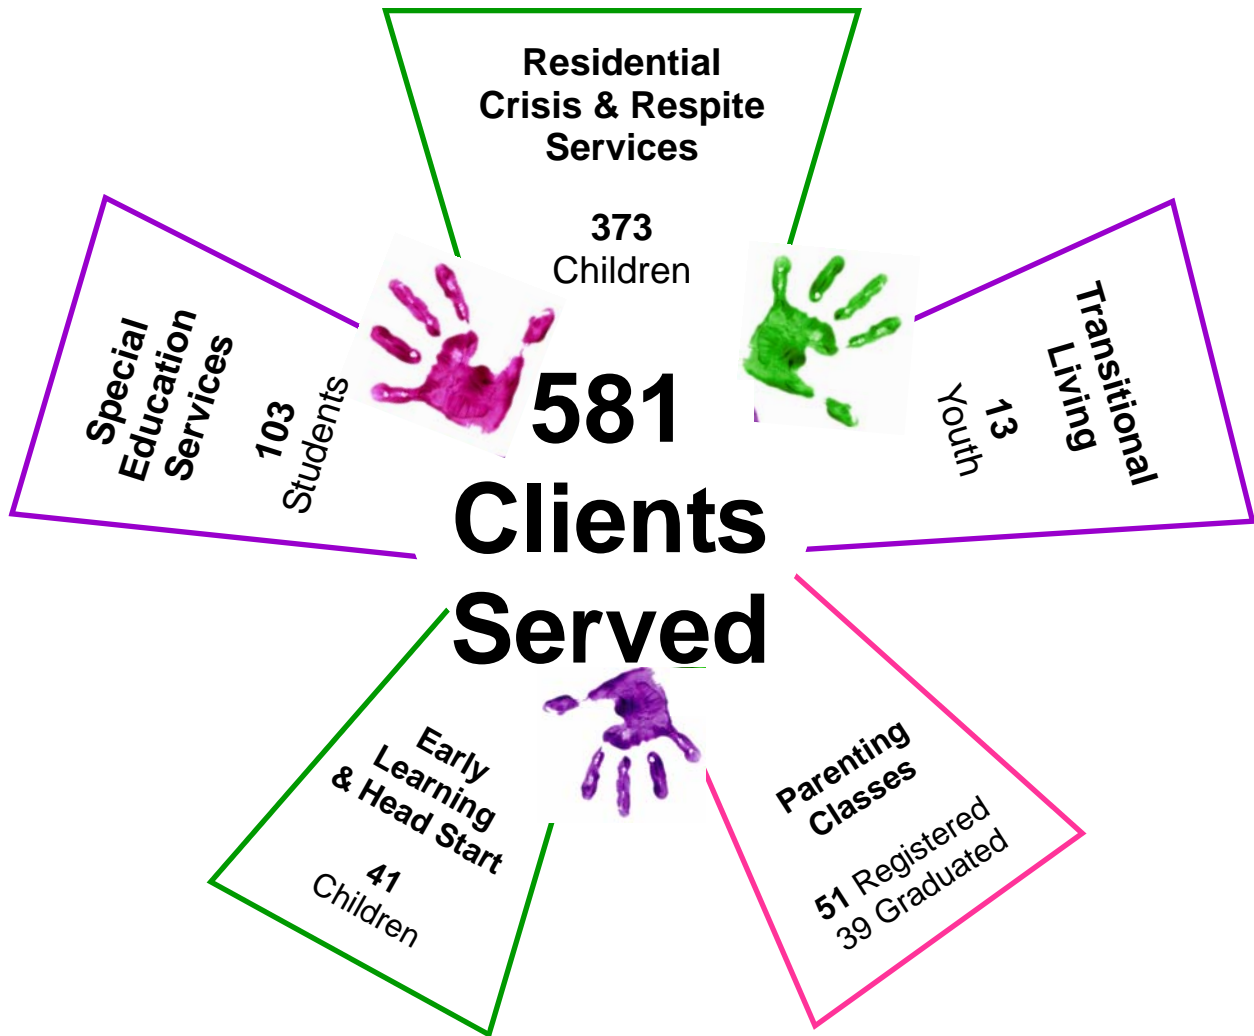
Residential Crisis & Respite Services

373
Children

Special Education Services

103
Students

581
Clients
Served

Transitional Living

13
Youth

Early Learning & Head Start

41
Children

Parenting Classes

51 Registered
39 Graduated